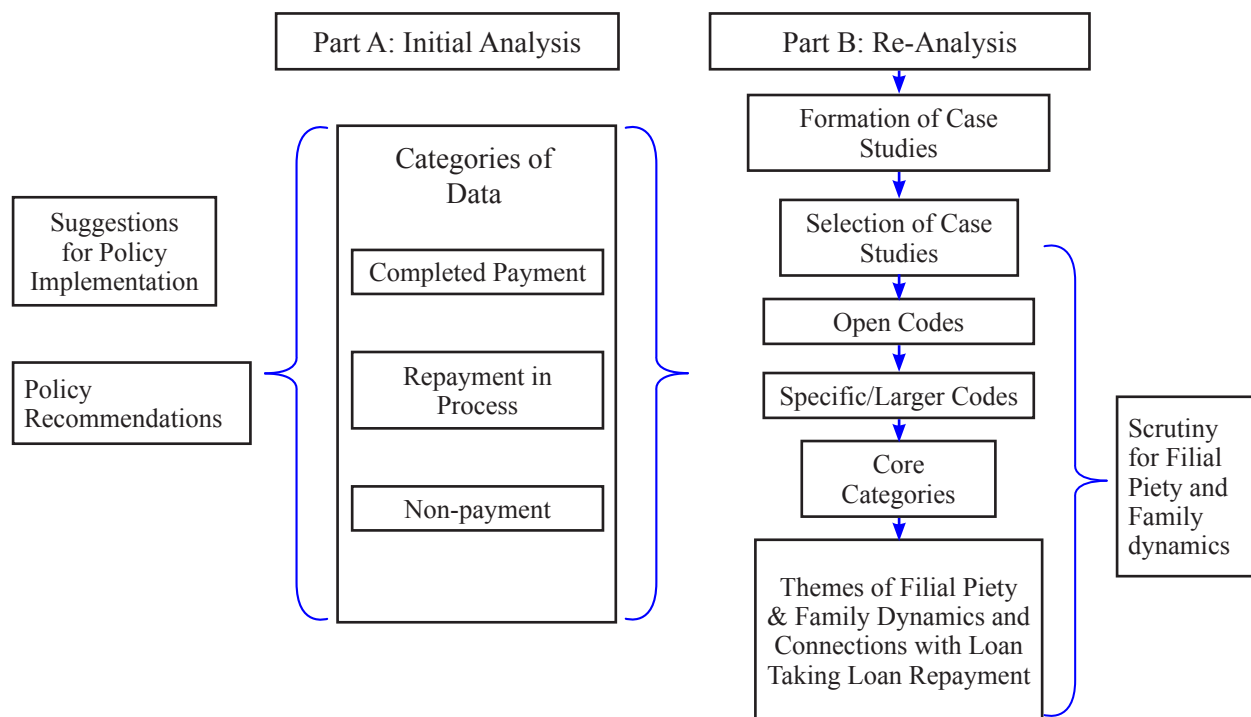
Part A: Initial Analysis

Part B: Re-Analysis

Suggestions for Policy Implementation

Policy Recommendations

Categories of Data

Completed Payment

Repayment in Process

Non-payment

Formation of Case Studies

Selection of Case Studies

Open Codes

Specific/Larger Codes

Core Categories

Themes of Filial Piety & Family Dynamics and Connections with Loan Taking Loan Repayment

Scrutiny for Filial Piety and Family dynamics